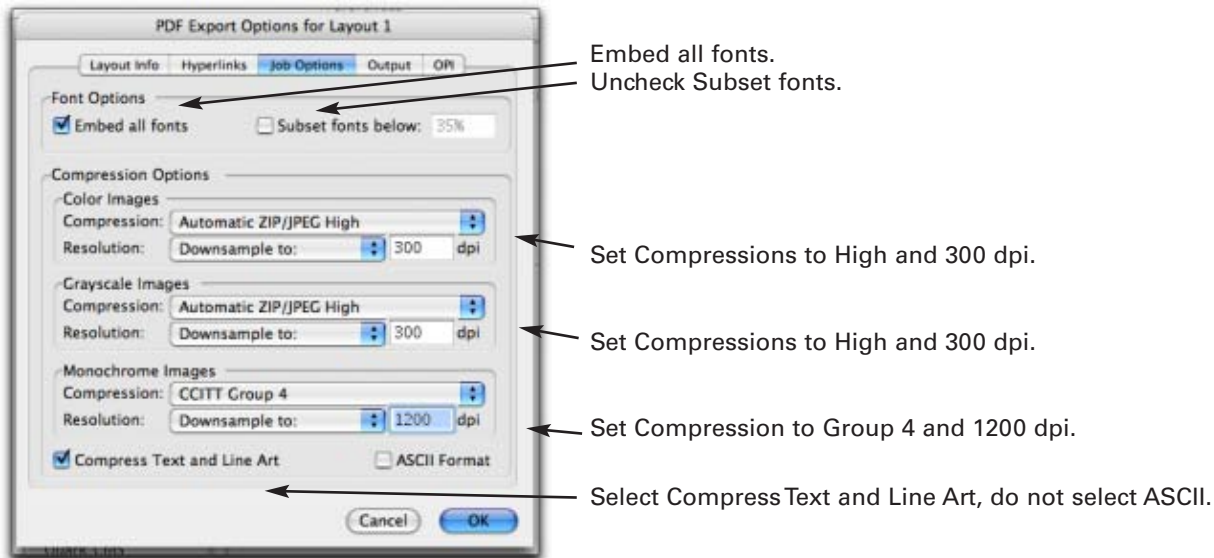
PDF Export Options for Layout 1

Layout Info | Hyperlinks | Job Options | Output | OPI

Font Options

Embed all fonts

Subset fonts below: 35%

Compression Options

Color Images

Compression: Automatic ZIP/JPEG High

Resolution: Downsample to: 300 dpi

Grayscale Images

Compression: Automatic ZIP/JPEG High

Resolution: Downsample to: 300 dpi

Monochrome Images

Compression: CCITT Group 4

Resolution: Downsample to: 1200 dpi

Compress Text and Line Art

ASCII Format

Cancel

OK

Embed all fonts.

Uncheck Subset fonts.

Set Compressions to High and 300 dpi.

Set Compressions to High and 300 dpi.

Set Compression to Group 4 and 1200 dpi.

Select Compress Text and Line Art, do not select ASCII.